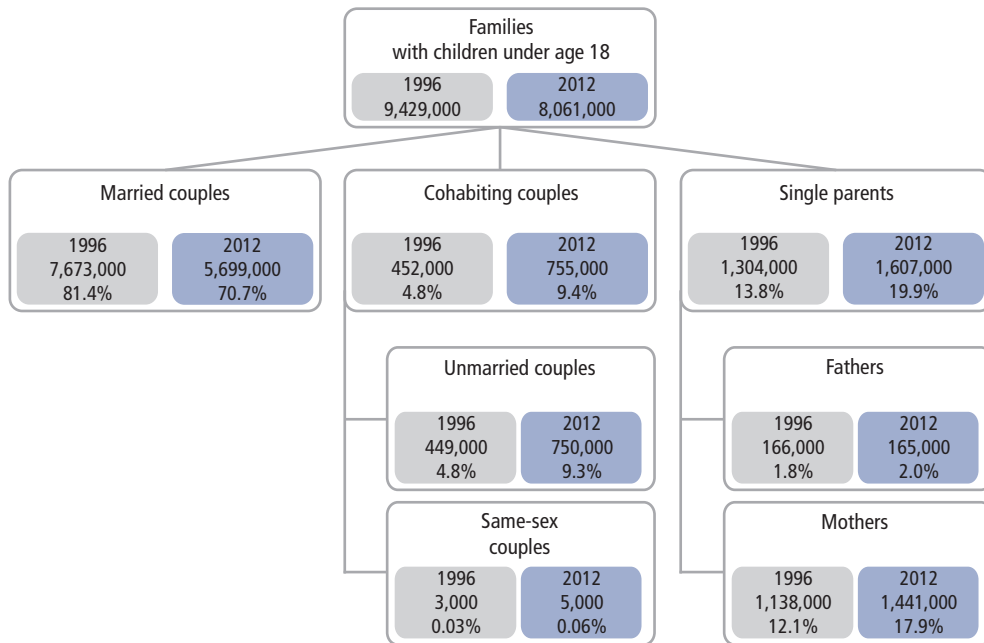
Families
with children under age 18

1996
9,429,000

2012
8,061,000

Married couples

1996
7,673,000
81.4%

2012
5,699,000
70.7%

Cohabiting couples

1996
452,000
4.8%

2012
755,000
9.4%

Single parents

1996
1,304,000
13.8%

2012
1,607,000
19.9%

Unmarried couples

1996
449,000
4.8%

2012
750,000
9.3%

Same-sex
couples

1996
3,000
0.03%

2012
5,000
0.06%

Fathers

1996
166,000
1.8%

2012
165,000
2.0%

Mothers

1996
1,138,000
12.1%

2012
1,441,000
17.9%